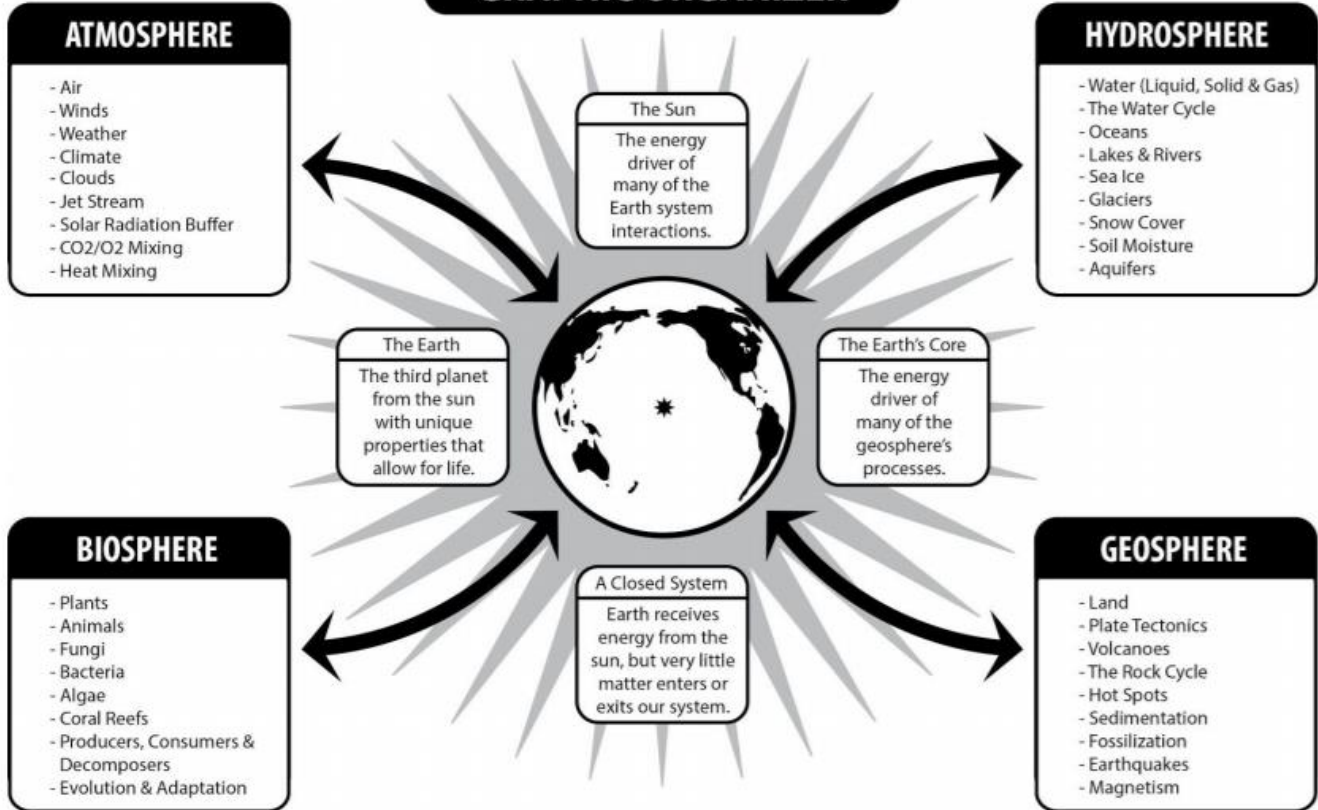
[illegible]

ATMOSPHERE
- Air
- Winds
- Weather
- Climate
- Clouds
- Jet Stream
- Solar Radiation Buffer
- CO2/O2 Mixing
- Heat Mixing

The Sun
The energy driver of many of the Earth system interactions.

HYDROSPHERE
- Water (Liquid, Solid & Gas)
- The Water Cycle
- Oceans
- Lakes & Rivers
- Sea Ice
- Glaciers
- Snow Cover
- Soil Moisture
- Aquifers

The Earth
The third planet from the sun with unique properties that allow for life.

The Earth's Core
The energy driver of many of the geosphere's processes.

BIOSPHERE
- Plants
- Animals
- Fungi
- Bacteria
- Algae
- Coral Reefs
- Producers, Consumers & Decomposers
- Evolution & Adaptation

A Closed System
Earth receives energy from the sun, but very little matter enters or exits our system.

GEOSPHERE
- Land
- Plate Tectonics
- Volcanoes
- The Rock Cycle
- Hot Spots
- Sedimentation
- Fossilization
- Earthquakes
- Magnetism